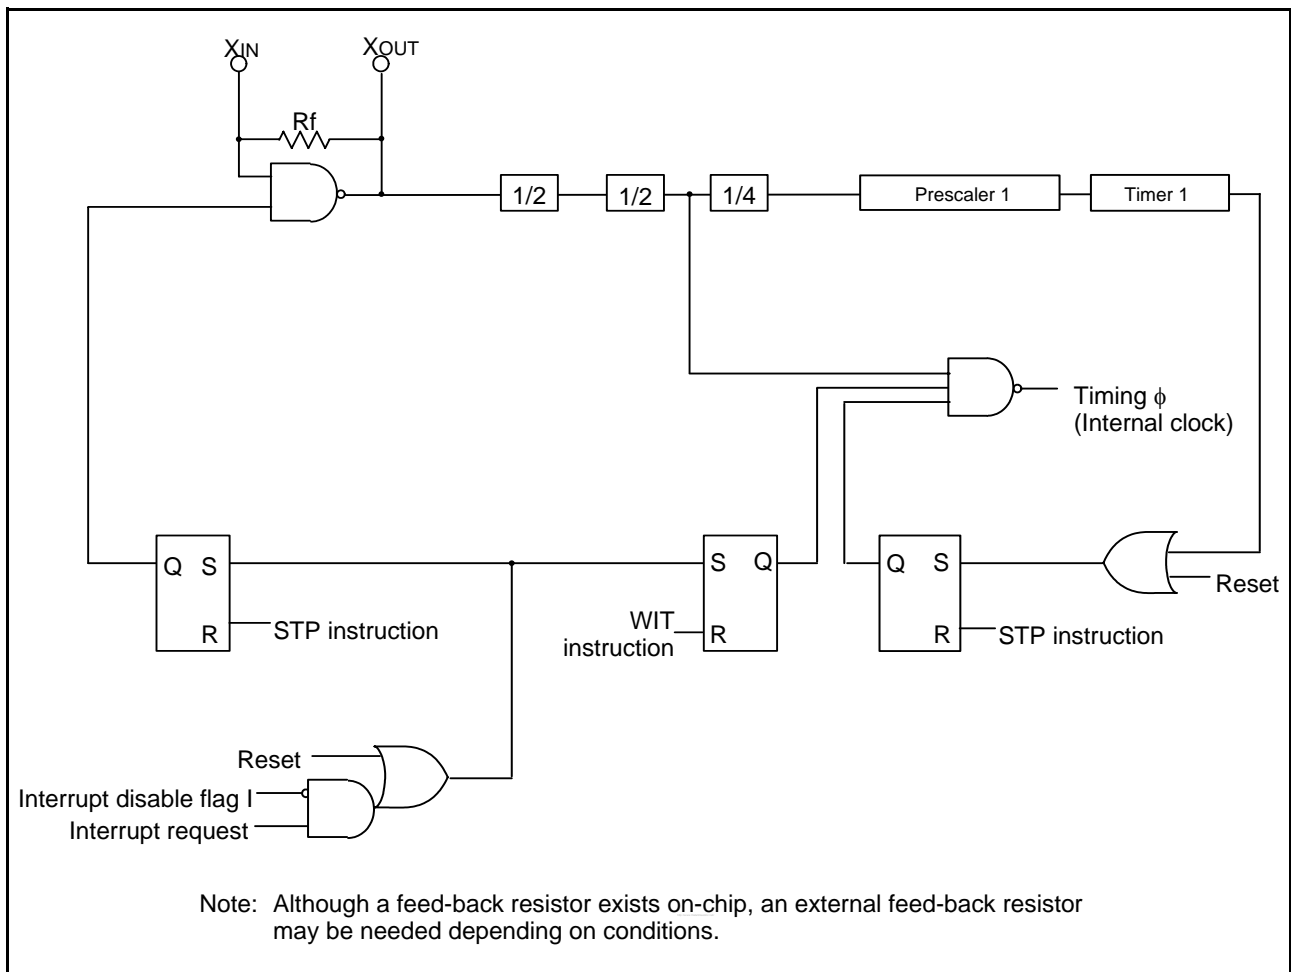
$X_{IN}$
$X_{OUT}$
Rf
1/2
1/2
1/4
Prescaler 1
Timer 1
Timing $\phi$
(Internal clock)
Q S
R
STP instruction
S Q
WIT
instruction
R
Q S
R
STP instruction
Reset
Reset
Interrupt disable flag I
Interrupt request

Note: Although a feed-back resistor exists on-chip, an external feed-back resistor may be needed depending on conditions.